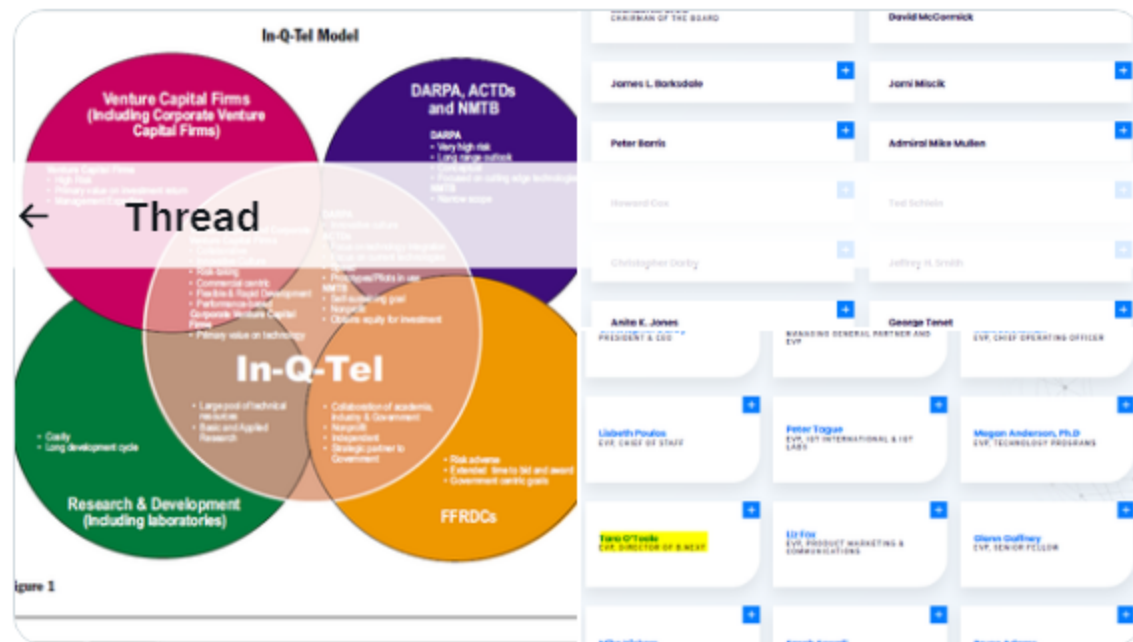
In-Q-Tel Model

Venture Capital Firms (Including Corporate Venture Capital Firms)

Venture Capital Firms
• High Risk
• Primary value on investment return
• Management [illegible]

DARPA, ACTDs and NMTB

DARPA
• Very high risk
• Long range outlook
• Conceptual
• Focused on cutting edge technologies
NMTB
• Narrow scope

← Thread

DARPA
• Innovation culture
ACTDs
• Focus on technology integration
• Focus on current technologies
• Prototypes/Pilots in use
NMTB
• Self-sustaining goal
• Nonprofit
• Obtains equity for investment

Venture Capital Firms
• Collaborative
• Innovation culture
• Risk-taking
• Commercial centric
• Flexible & Rapid Development
• Performance-based
Corporate Venture Capital Firms
• Primary value on technology

In-Q-Tel

• Large pool of technical resources
• Basic and Applied Research

• Collaboration of academia, industry & Government
• Nonprofit
• Independent
• Strategic partner to Government

• Costly
• Long development cycle

• Risk adverse
• Extended time to bid and award
• Government centric goals

Research & Development (Including laboratories)

FFRDCs

igure 1

CHAIRMAN OF THE BOARD
David McCormick
James L. Barksdale +
Jami Miscik +
Peter Barris +
Admiral Mike Mullen +
Howard Cox +
Ted Schlein +
Christopher Darby +
Jeffrey H. Smith +
Anita K. Jones +
George Tenet +

PRESIDENT & CEO
MANAGING GENERAL PARTNER AND EVP
EVP, CHIEF OPERATING OFFICER

Lisbeth Poulos +
EVP, CHIEF OF STAFF
Peter Tague +
EVP, IQT INTERNATIONAL & IQT LABS
Megan Anderson, Ph.D +
EVP, TECHNOLOGY PROGRAMS

Tara O'Toole +
EVP, DIRECTOR OF B.NEXT
Liz Fox +
EVP, PRODUCT MARKETING & COMMUNICATIONS
Glenn Gaffney +
EVP, SENIOR FELLOW